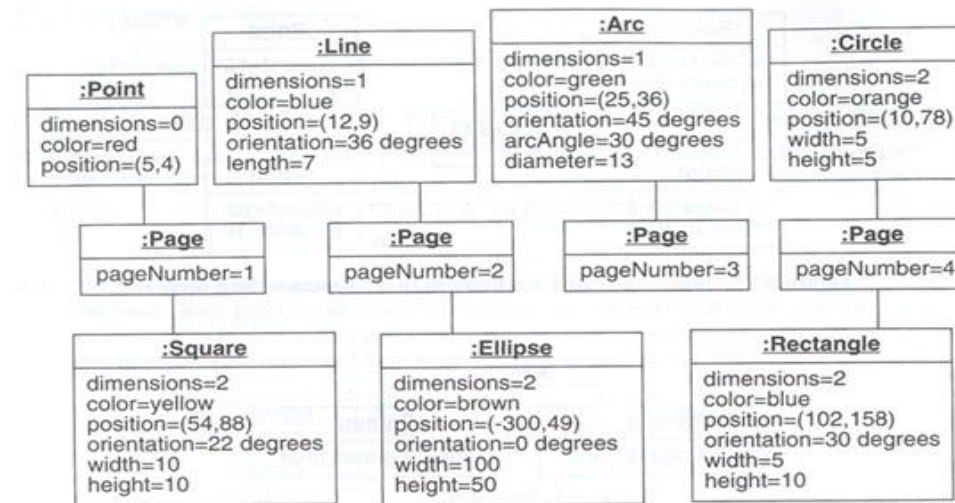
:Point
dimensions=0
color=red
position=(5,4)

:Line
dimensions=1
color=blue
position=(12,9)
orientation=36 degrees
length=7

:Arc
dimensions=1
color=green
position=(25,36)
orientation=45 degrees
arcAngle=30 degrees
diameter=13

:Circle
dimensions=2
color=orange
position=(10,78)
width=5
height=5

:Page
pageNumber=1

:Page
pageNumber=2

:Page
pageNumber=3

:Page
pageNumber=4

:Square
dimensions=2
color=yellow
position=(54,88)
orientation=22 degrees
width=10
height=10

:Ellipse
dimensions=2
color=brown
position=(-300,49)
orientation=0 degrees
width=100
height=50

:Rectangle
dimensions=2
color=blue
position=(102,158)
orientation=30 degrees
width=5
height=10